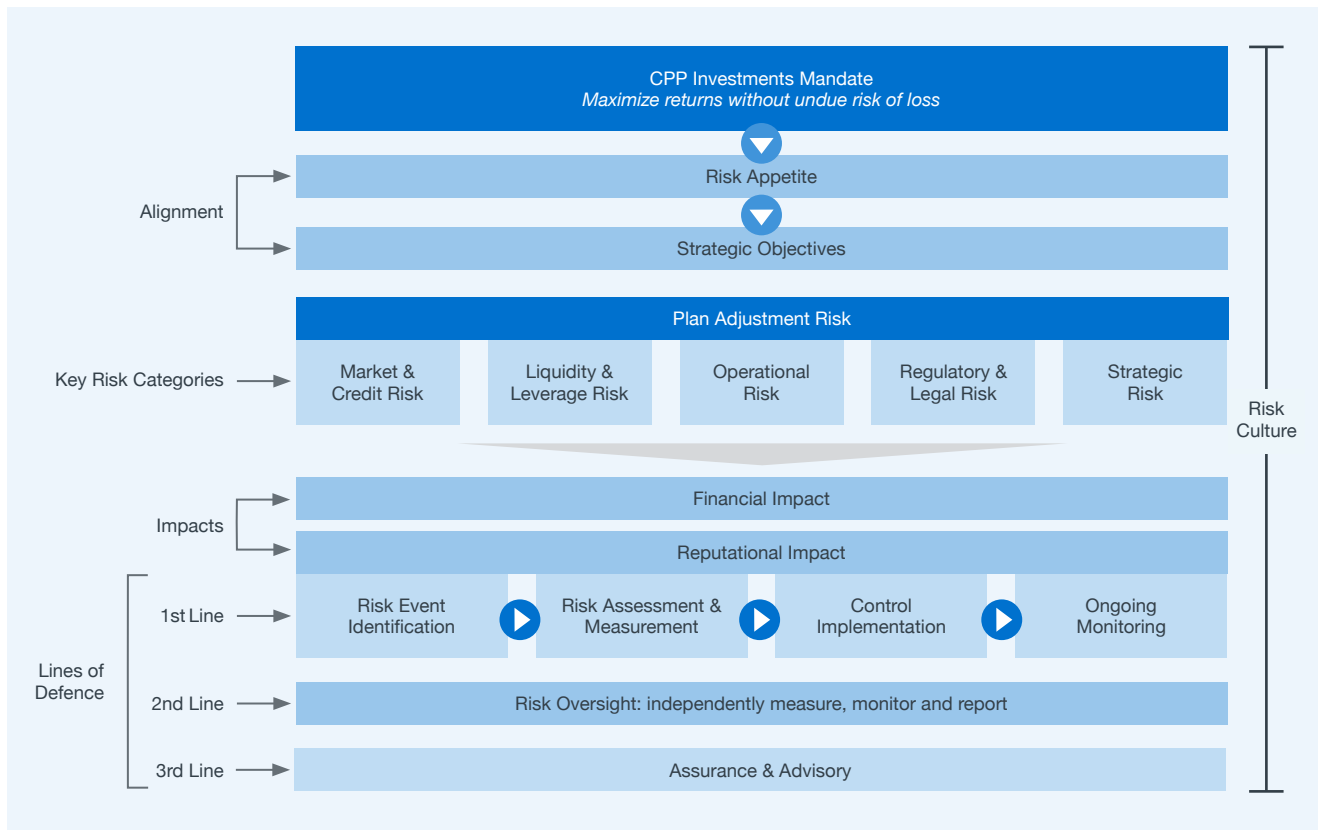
CPP Investments Mandate
*Maximize returns without undue risk of loss*

Alignment

Risk Appetite

Strategic Objectives

Plan Adjustment Risk

Key Risk Categories

Market & Credit Risk

Liquidity & Leverage Risk

Operational Risk

Regulatory & Legal Risk

Strategic Risk

Risk Culture

Impacts

Financial Impact

Reputational Impact

Lines of Defence

1st Line

Risk Event Identification

Risk Assessment & Measurement

Control Implementation

Ongoing Monitoring

2nd Line

Risk Oversight: independently measure, monitor and report

3rd Line

Assurance & Advisory